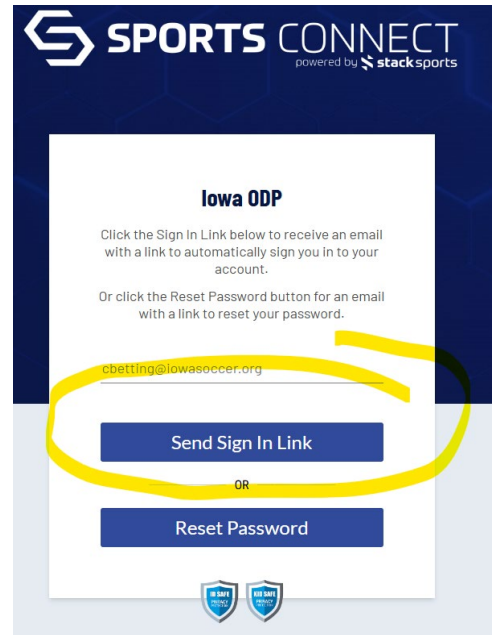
SPORTS CONNECT
powered by stack sports

Iowa ODP

Click the Sign In Link below to receive an email with a link to automatically sign you in to your account.

Or click the Reset Password button for an email with a link to reset your password.

cbetting@iowasoccer.org

Send Sign In Link

OR

Reset Password

ID SAFE PRIVACY
KID SAFE PRIVACY